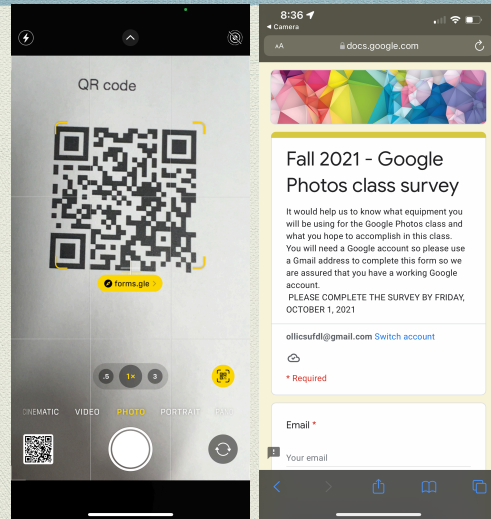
QR code

forms.gle

.5 1× 3

CINEMATIC VIDEO PHOTO PORTRAIT

8:36

◂ Camera

AA docs.google.com

Fall 2021 - Google Photos class survey

It would help us to know what equipment you will be using for the Google Photos class and what you hope to accomplish in this class. You will need a Google account so please use a Gmail address to complete this form so we are assured that you have a working Google account.
PLEASE COMPLETE THE SURVEY BY FRIDAY, OCTOBER 1, 2021

ollicsufdl@gmail.com Switch account

* Required

Email *

Your email